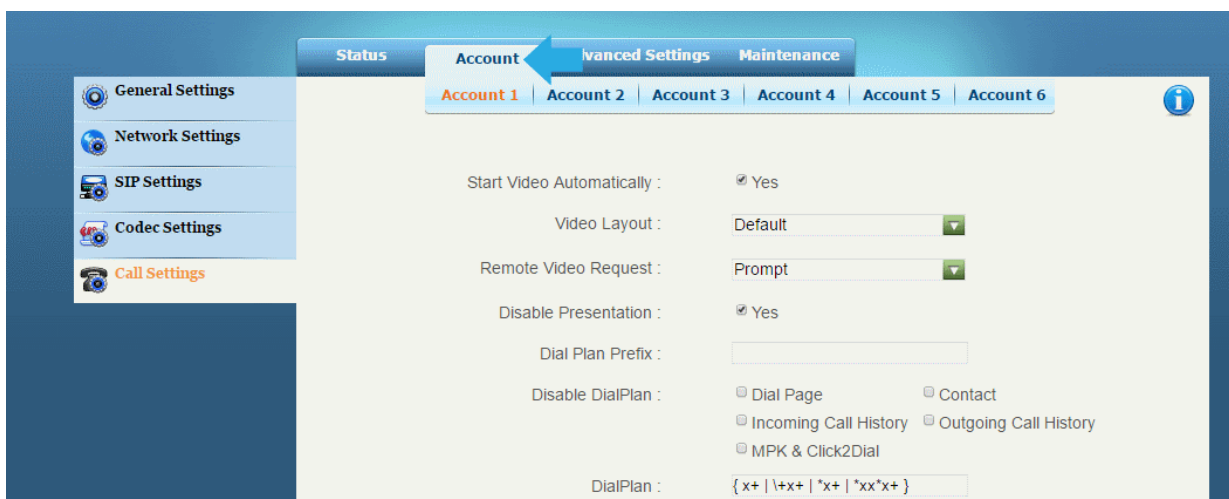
Status Account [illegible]lvanced Settings Maintenance

General Settings
Network Settings
SIP Settings
Codec Settings
Call Settings

Account 1 | Account 2 | Account 3 | Account 4 | Account 5 | Account 6

Start Video Automatically : Yes

Video Layout : Default

Remote Video Request : Prompt

Disable Presentation : Yes

Dial Plan Prefix :

Disable DialPlan : Dial Page Contact Incoming Call History Outgoing Call History MPK & Click2Dial

DialPlan : { x+ | \+x+ | *x+ | *xx*x+ }